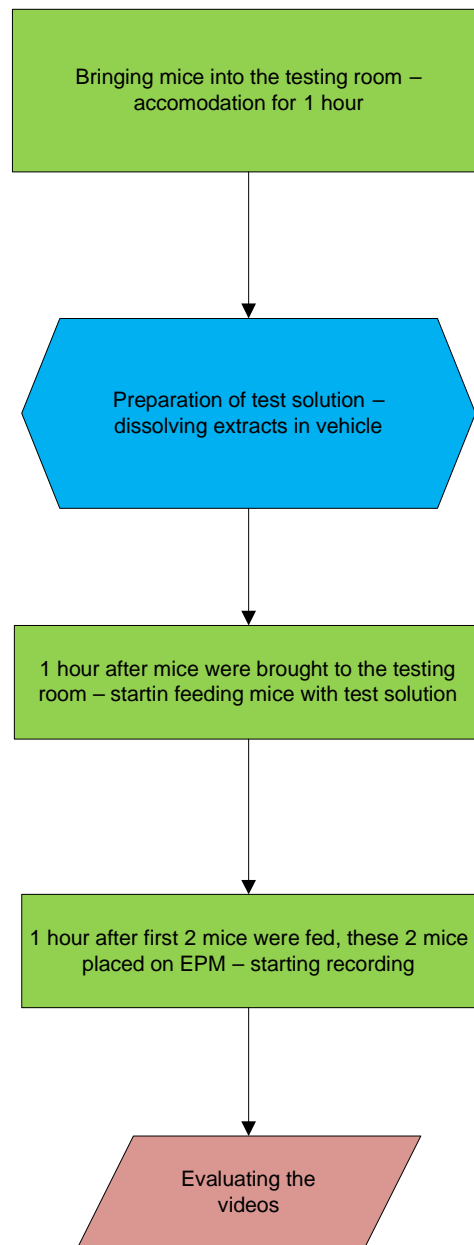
Bringing mice into the testing room – accomodation for 1 hour

Preparation of test solution – dissolving extracts in vehicle

1 hour after mice were brought to the testing room – startin feeding mice with test solution

1 hour after first 2 mice were fed, these 2 mice placed on EPM – starting recording

Evaluating the videos